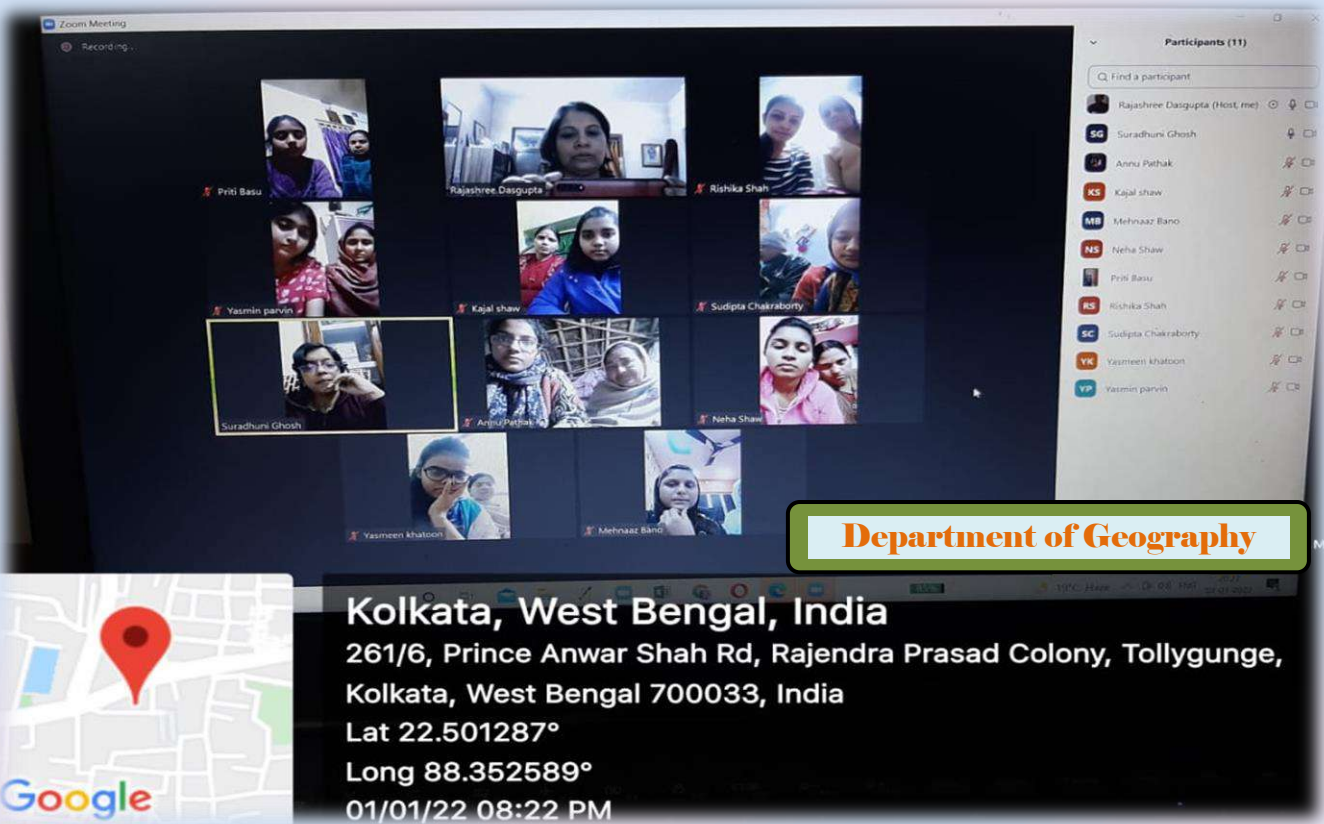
Zoom Meeting

Recording...

Priti Basu
Rajashree Dasgupta
Rishika Shah
Yasmin parvin
Kajal shaw
Sudipta Chakraborty
Suradhuni Ghosh
Annu Pathak
Neha Shaw
Yasmeen khatoon
Mehnaaz Bano

Participants (11)

Find a participant

Rajashree Dasgupta (Host, me)
SG Suradhuni Ghosh
Annu Pathak
KS Kajal shaw
MB Mehnaaz Bano
NS Neha Shaw
Priti Basu
RS Rishika Shah
SC Sudipta Chakraborty
YK Yasmeen khatoon
YP Yasmin parvin

Department of Geography

Kolkata, West Bengal, India
261/6, Prince Anwar Shah Rd, Rajendra Prasad Colony, Tollygunge, Kolkata, West Bengal 700033, India
Lat 22.501287°
Long 88.352589°
01/01/22 08:22 PM

Google